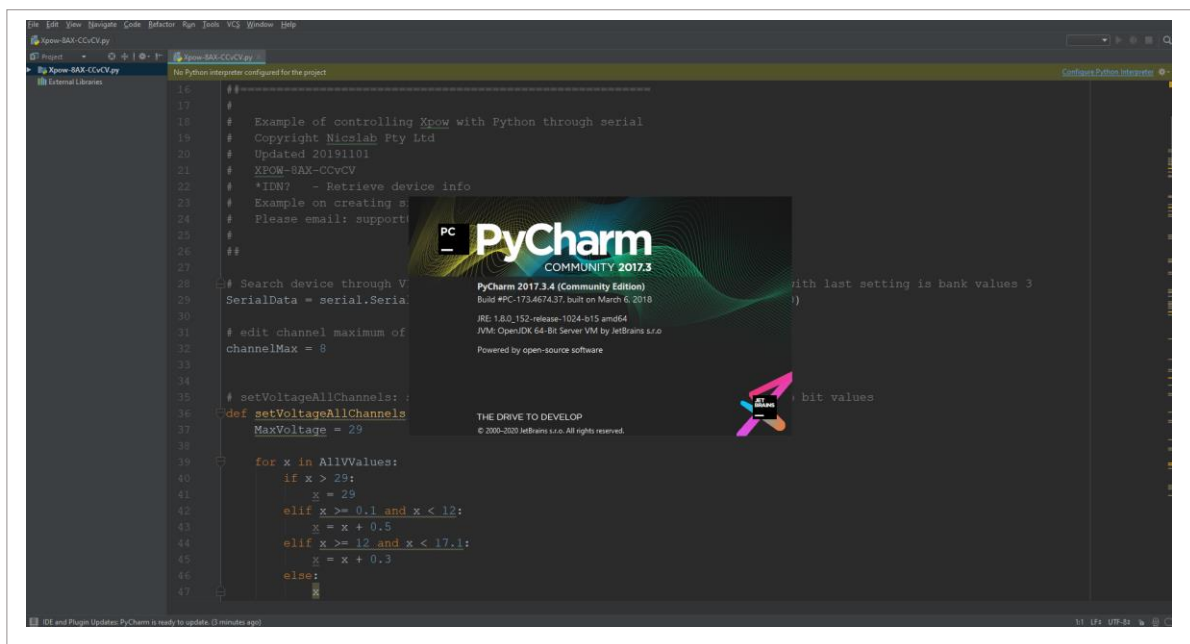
File Edit View Navigate Code Refactor Run Tools VCS Window Help

Xpow-8AX-CCvCV.py

Project

Xpow-8AX-CCvCV.py

Xpow-8AX-CCvCV.py

External Libraries

No Python interpreter configured for the project

Configure Python interpreter

16 ##==========================================
17 #
18 # Example of controlling Xpow with Python through serial
19 # Copyright Nicslab Pty Ltd
20 # Updated 20191101
21 # XPOW-8AX-CCvCV
22 # *IDN? - Retrieve device info
23 # Example on creating s
24 # Please email: support
25 #
26 ##
27
28 # Search device through V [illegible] with last setting is bank values 3
29 SerialData = serial.Serial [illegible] )
30
31 # edit channel maximum of
32 channelMax = 8
33
34
35 # setVoltageAllChannels: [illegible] bit values
36 def setVoltageAllChannels
37 MaxVoltage = 29
38
39 for x in AllVValues:
40 if x > 29:
41 x = 29
42 elif x >= 0.1 and x < 12:
43 x = x + 0.5
44 elif x >= 12 and x < 17.1:
45 x = x + 0.3
46 else:
47 x

PC

PyCharm

COMMUNITY 2017.3

PyCharm 2017.3.4 (Community Edition)
Build #PC-173.4674.37, built on March 6, 2018

JRE: 1.8.0_152-release-1024-b15 amd64
JVM: OpenJDK 64-Bit Server VM by JetBrains s.r.o

Powered by open-source software

THE DRIVE TO DEVELOP

© 2000–2020 JetBrains s.r.o. All rights reserved.

JET BRAINS

IDE and Plugin Updates: PyCharm is ready to update. (3 minutes ago)

1:1 LF UTF-8